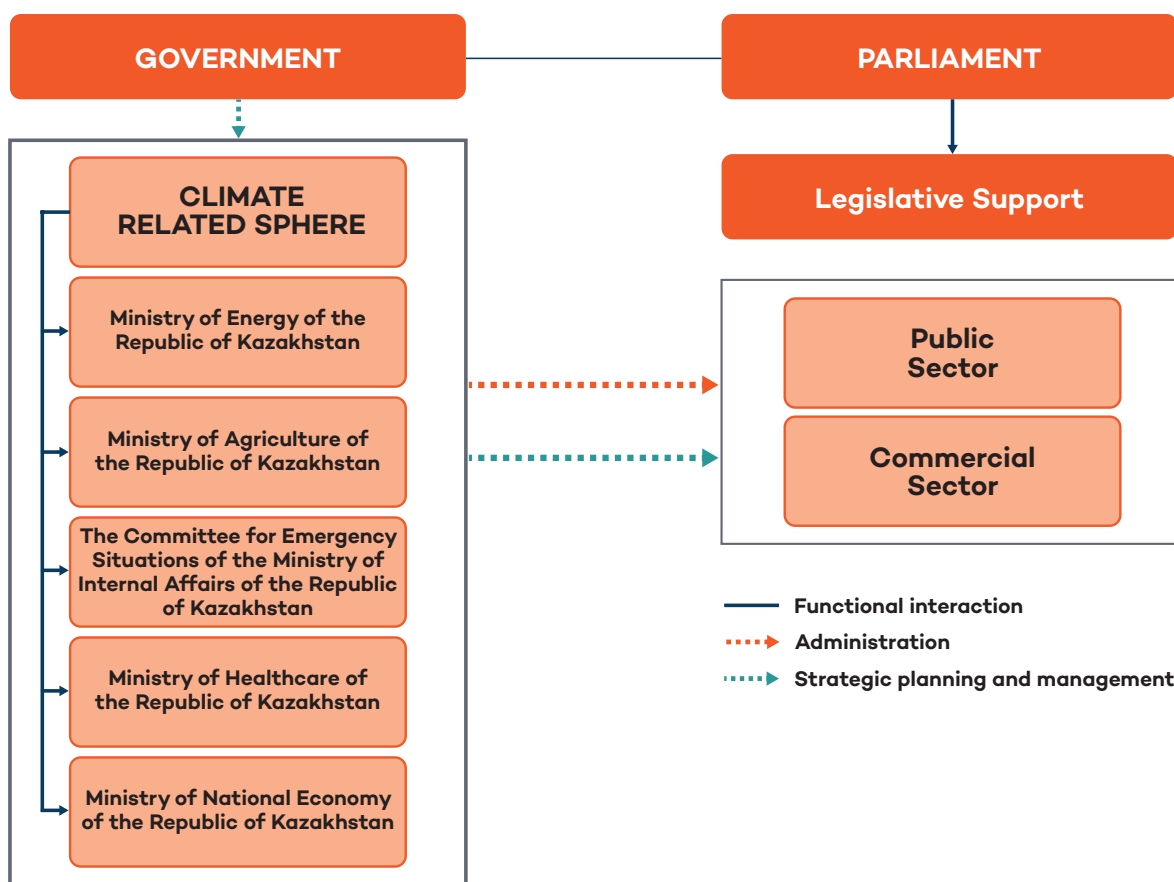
GOVERNMENT

PARLIAMENT

Legislative Support

CLIMATE RELATED SPHERE

Ministry of Energy of the Republic of Kazakhstan

Ministry of Agriculture of the Republic of Kazakhstan

The Committee for Emergency Situations of the Ministry of Internal Affairs of the Republic of Kazakhstan

Ministry of Healthcare of the Republic of Kazakhstan

Ministry of National Economy of the Republic of Kazakhstan

Public Sector

Commercial Sector

Functional interaction

Administration

Strategic planning and management